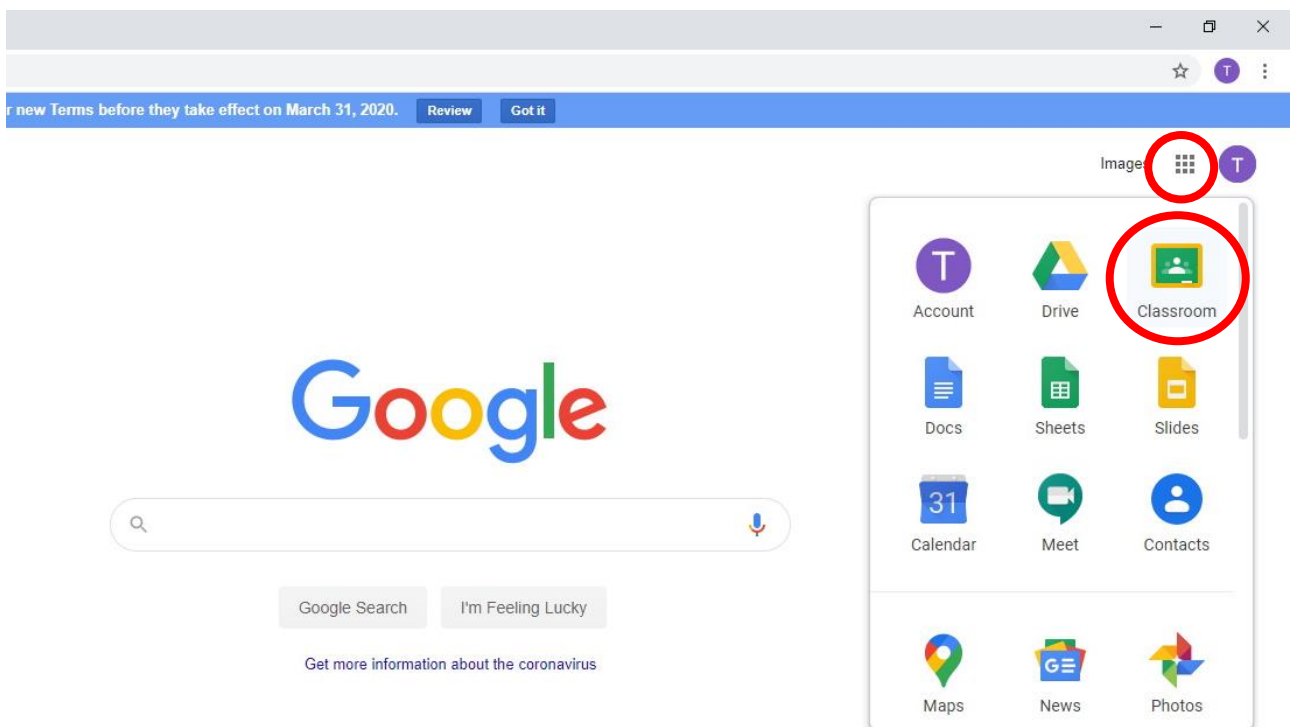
T

r new Terms before they take effect on March 31, 2020. Review Got it

Image T

T
Account

Drive

Classroom

Docs

Sheets

Slides

31
Calendar

Meet

Contacts

Maps

News

Photos

Google

Google Search I'm Feeling Lucky

Get more information about the coronavirus